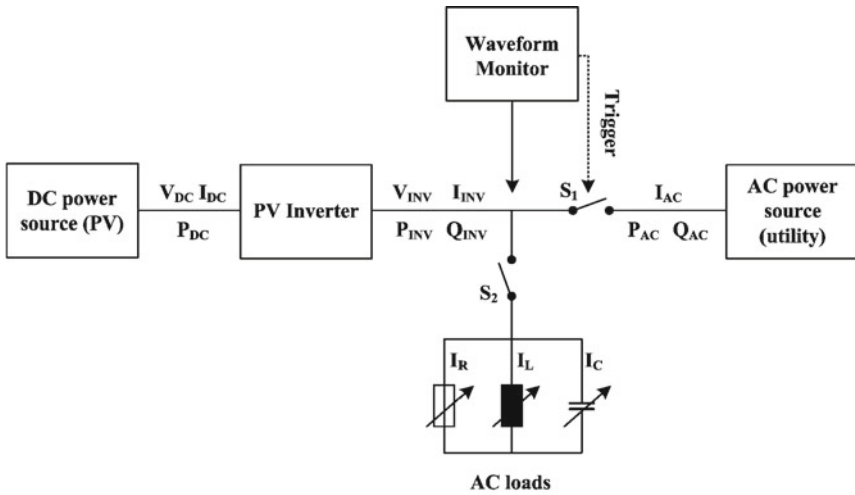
Waveform Monitor

Trigger

DC power source (PV)

$V_{DC}$ $I_{DC}$

$P_{DC}$

PV Inverter

$V_{INV}$ $I_{INV}$

$P_{INV}$ $Q_{INV}$

$S_1$

$I_{AC}$

$P_{AC}$ $Q_{AC}$

AC power source (utility)

$S_2$

$I_R$

$I_L$

$I_C$

AC loads